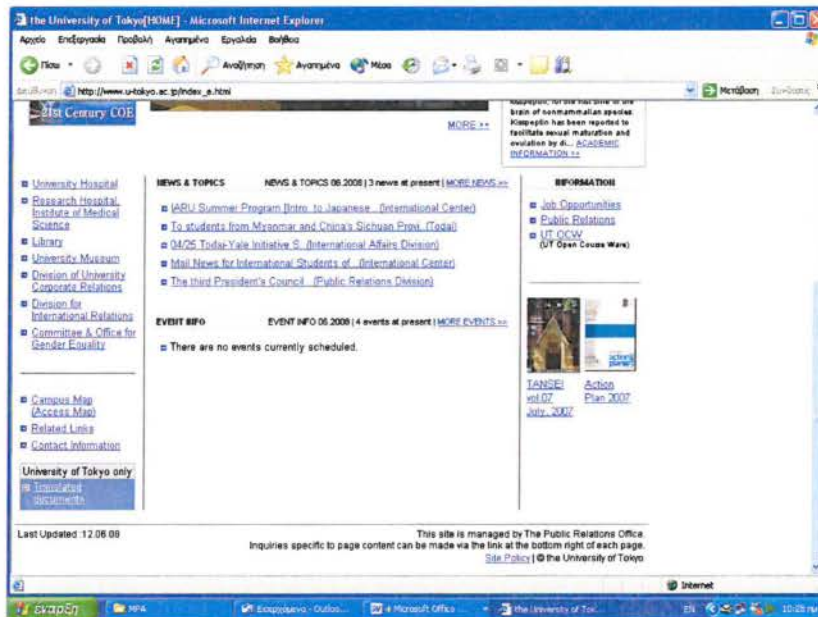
the University of Tokyo[HOME] - Microsoft Internet Explorer

Αρχείο Επεξεργασία Προβολή Αγαπημένα Εργαλεία Βοήθεια

Πίσω Αναζήτηση Αγαπημένα Μέσα

Διεύθυνση http://www.u-tokyo.ac.jp/index_e.html Μετάβαση Σύνδεσης

21st Century COE

MORE >>

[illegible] brain of nonmammalian species. Kisspeptin has been reported to facilitate sexual maturation and ovulation by di... ACADEMIC INFORMATION >>

University Hospital
Research Hospital, Institute of Medical Science
Library
University Museum
Division of University Corporate Relations
Division for International Relations
Committee & Office for Gender Equality

Campus Map (Access Map)
Related Links
Contact Information

University of Tokyo only
Translated documents

NEWS & TOPICS NEWS & TOPICS 06.2008 | 3 news at present | MORE NEWS >>

IARU Summer Program [Intro. to Japanese (International Center)
To students from Myanmar and China's Sichuan Provi. (Todai)
04/25 Todai-Yale Initiative S. (International Affairs Division)
Mail News for International Students of (International Center)
The third President's Council (Public Relations Division)

EVENT INFO EVENT INFO 06.2008 | 4 events at present | MORE EVENTS >>

There are no events currently scheduled.

INFORMATION

Job Opportunities
Public Relations
UT OCW
(UT Open Course Ware)

TANSEI vol.07 July, 2007

Action Plan 2007

Last Updated 12.06.08

This site is managed by The Public Relations Office.
Inquiries specific to page content can be made via the link at the bottom right of each page.
Site Policy | © the University of Tokyo

Internet

έναρξη MPA Εισερχόμενα - Outloo... 4 Microsoft Office ... the University of Tok... EN 10:28 πμ